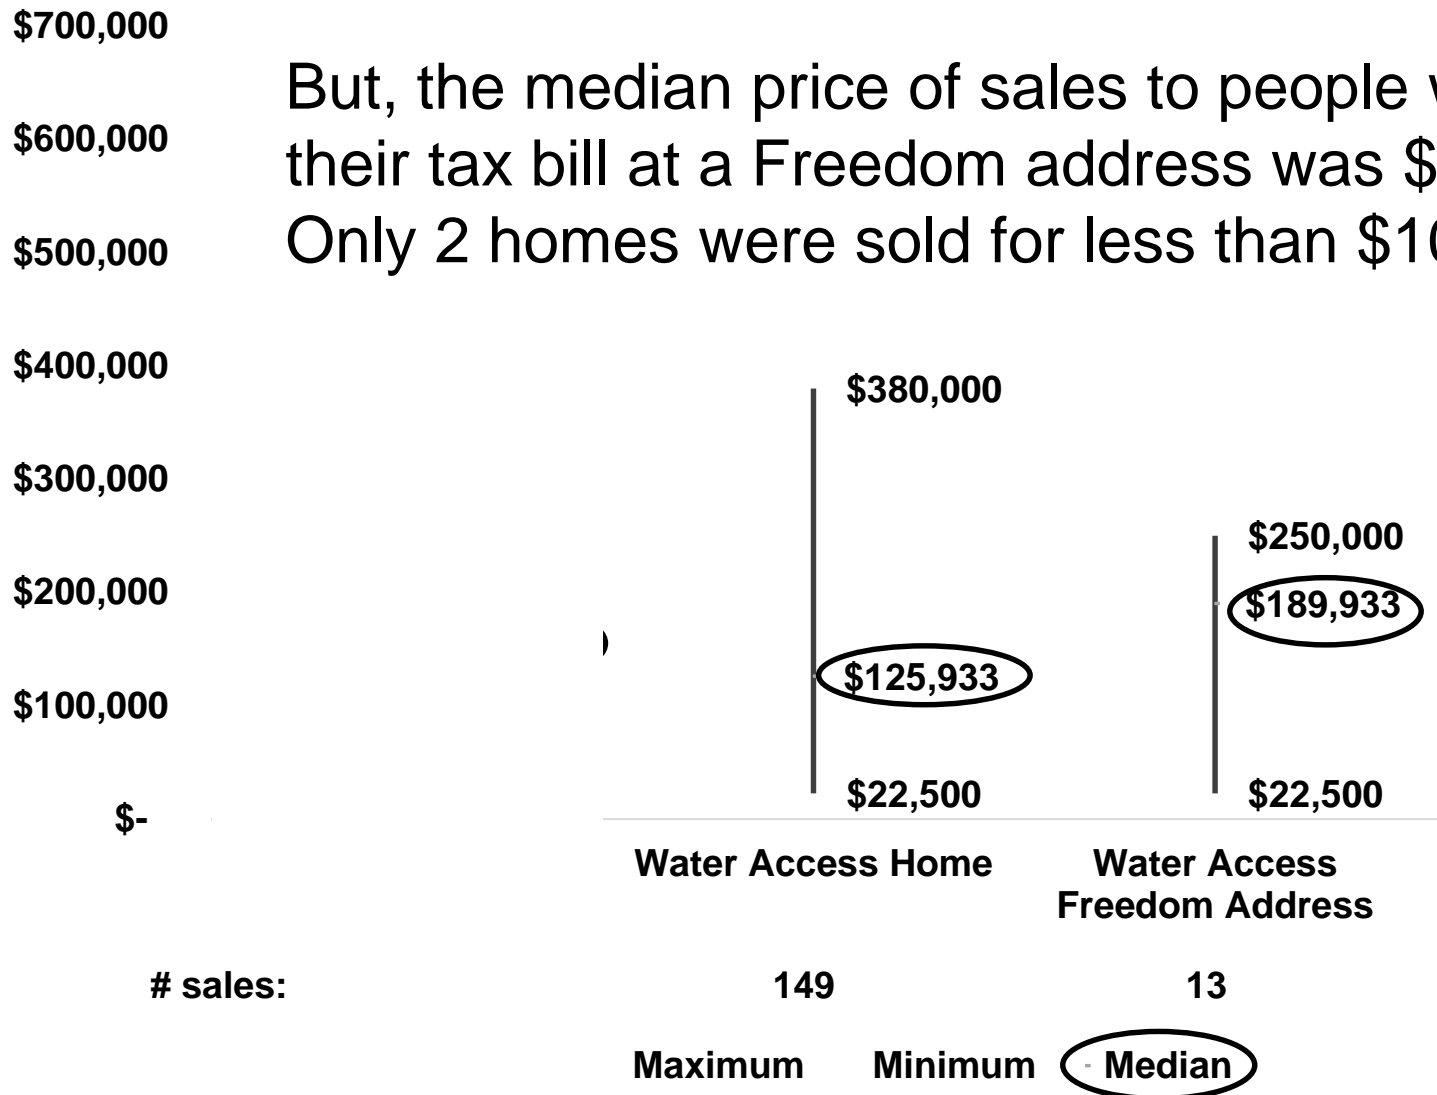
$700,000

But, the median price of sales to people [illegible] their tax bill at a Freedom address was $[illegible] Only 2 homes were sold for less than $1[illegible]

$600,000

$500,000

$400,000

$300,000

$200,000

$100,000

$-

$380,000

$125,933

$22,500

$250,000

$189,933

$22,500

Water Access Home

Water Access Freedom Address

# sales:

149

13

Maximum Minimum Median